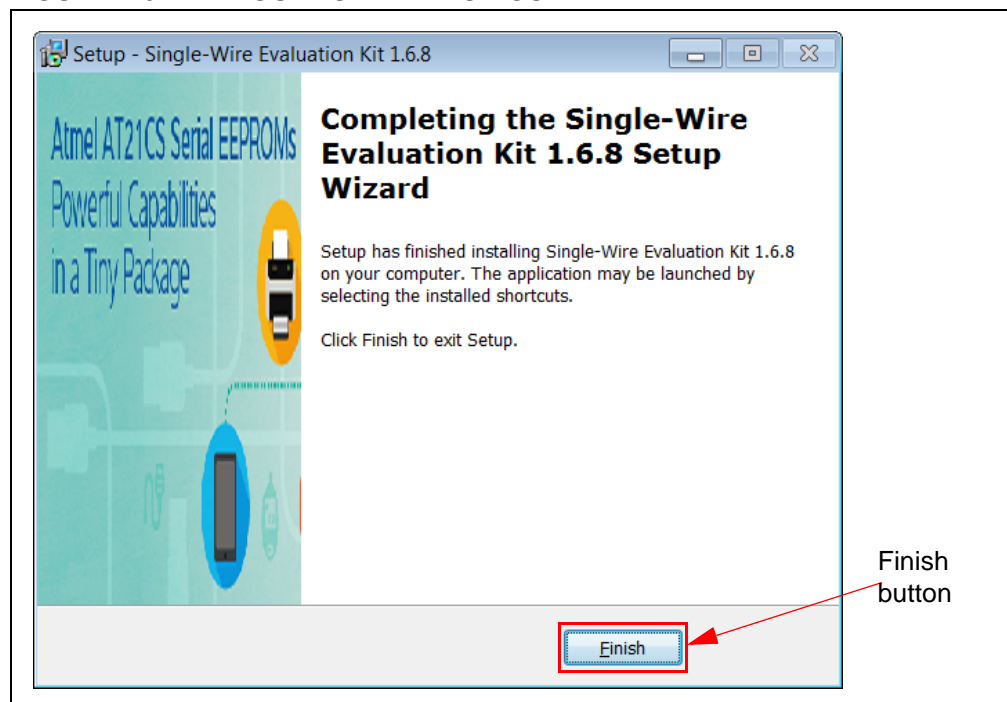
Setup - Single-Wire Evaluation Kit 1.6.8

Atmel AT21CS Serial EEPROMs Powerful Capabilities in a Tiny Package

Completing the Single-Wire Evaluation Kit 1.6.8 Setup Wizard

Setup has finished installing Single-Wire Evaluation Kit 1.6.8 on your computer. The application may be launched by selecting the installed shortcuts.

Click Finish to exit Setup.

Finish

Finish button